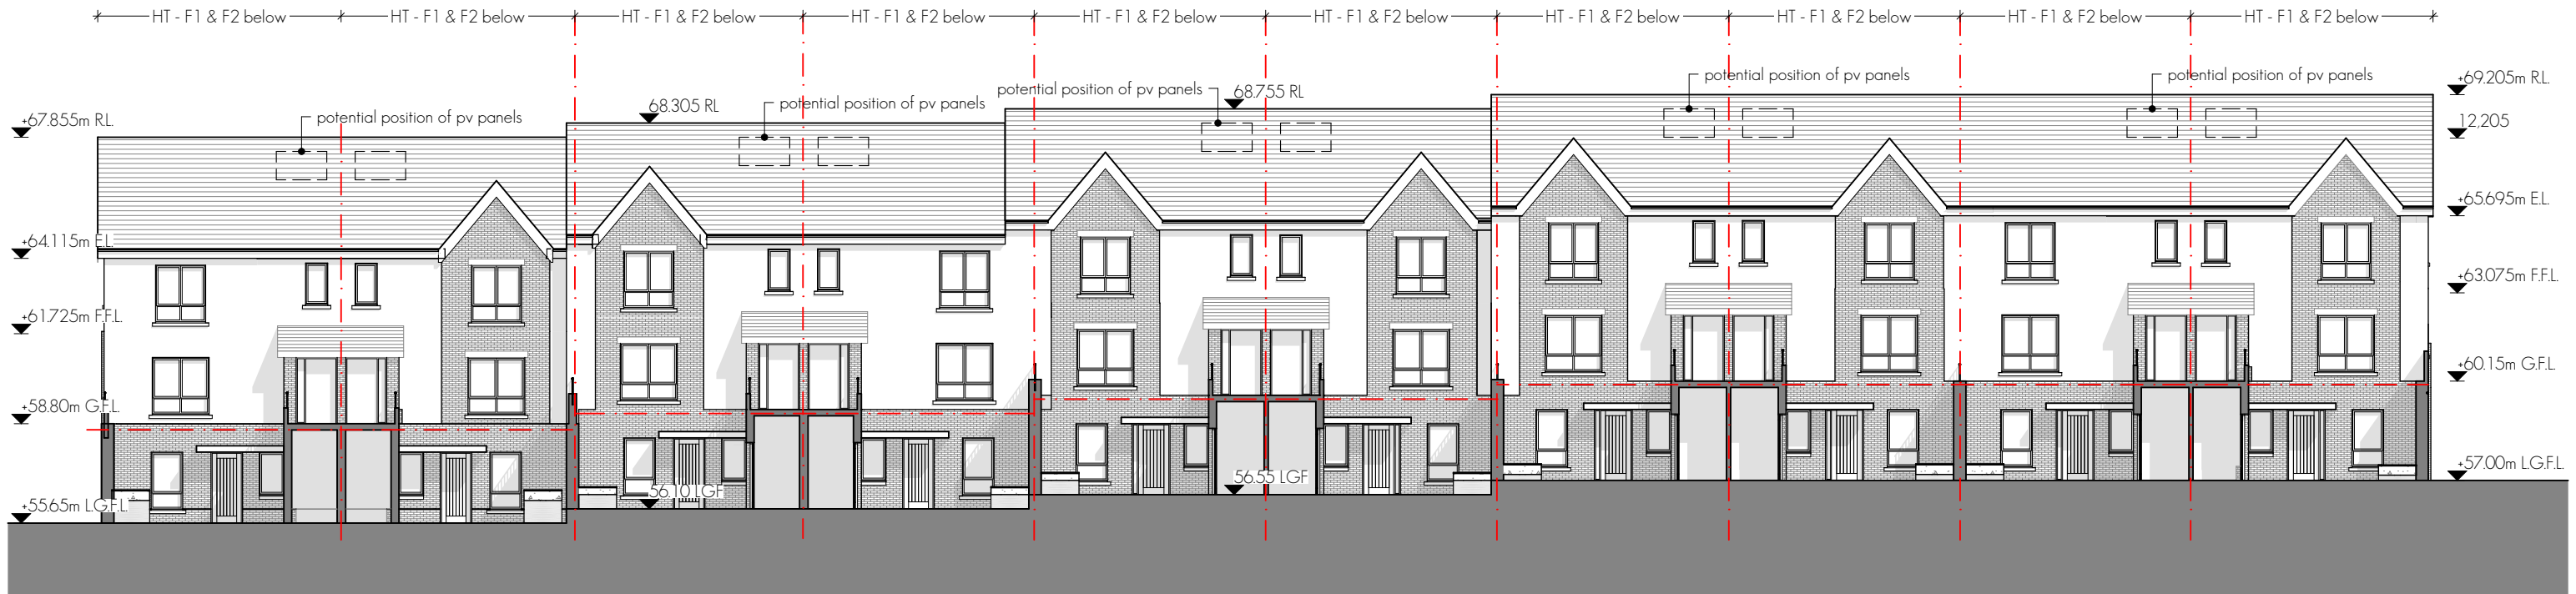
HT - F1 & F2 below HT - F1 & F2 below HT - F1 & F2 below HT - F1 & F2 below HT - F1 & F2 below HT - F1 & F2 below HT - F1 & F2 below HT - F1 & F2 below HT - F1 & F2 below HT - F1 & F2 below

+67.855m RL
potential position of pv panels
68.305 RL
potential position of pv panels
potential position of pv panels
68.755 RL
potential position of pv panels
potential position of pv panels
+69.205m RL
12.205
+65.695m EL
+64.115m EL
+63.075m FFL
+61.725m FFL
+60.15m GFL
+58.80m GFL
56.10 LGF
56.55 LGF
+57.00m LGFL
+55.65m LGFL